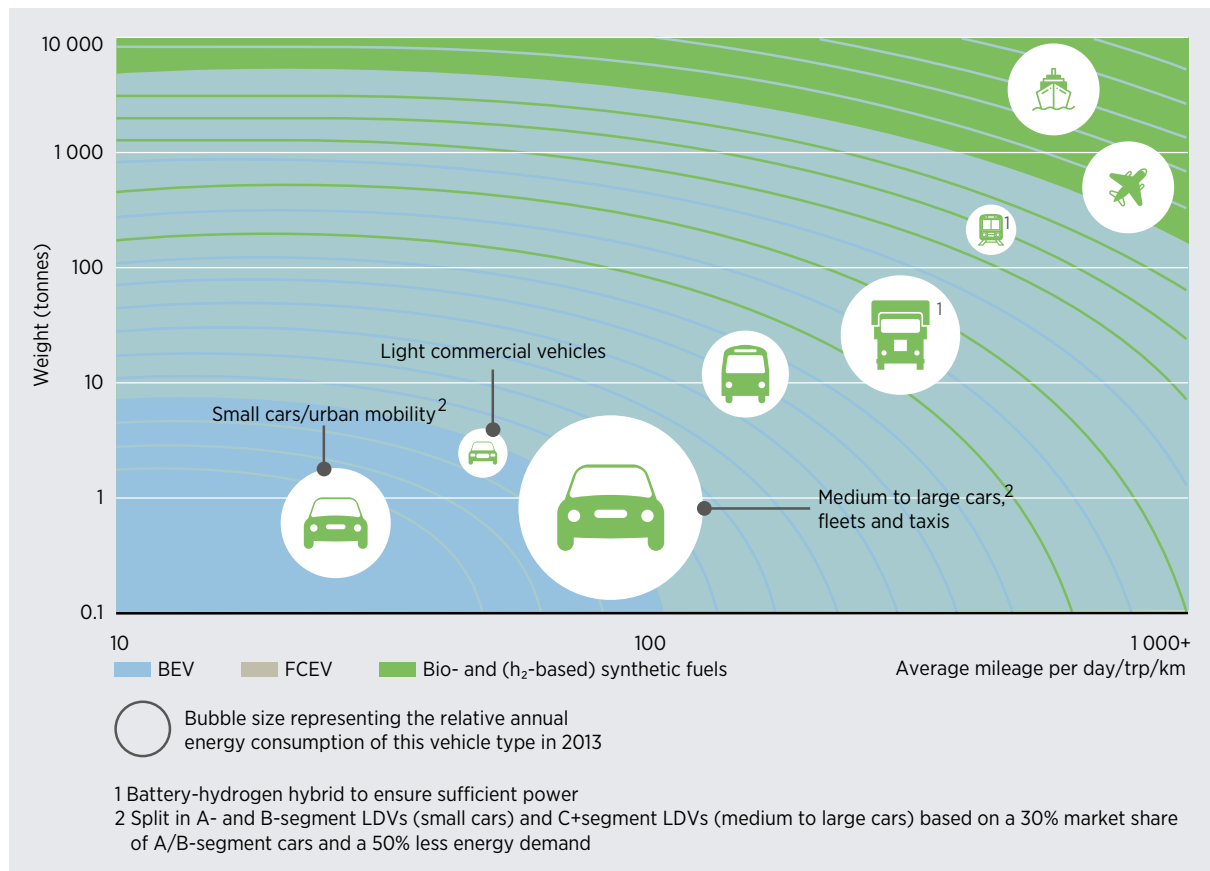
10 000

1 000

100

10

1

0.1

Weight (tonnes)

1

1

Light commercial vehicles

Small cars/urban mobility$^2$

Medium to large cars,$^2$ fleets and taxis

10

100

1 000+

BEV

FCEV

Bio- and ($h_2$-based) synthetic fuels

Average mileage per day/trp/km

Bubble size representing the relative annual energy consumption of this vehicle type in 2013

1 Battery-hydrogen hybrid to ensure sufficient power
2 Split in A- and B-segment LDVs (small cars) and C+segment LDVs (medium to large cars) based on a 30% market share of A/B-segment cars and a 50% less energy demand